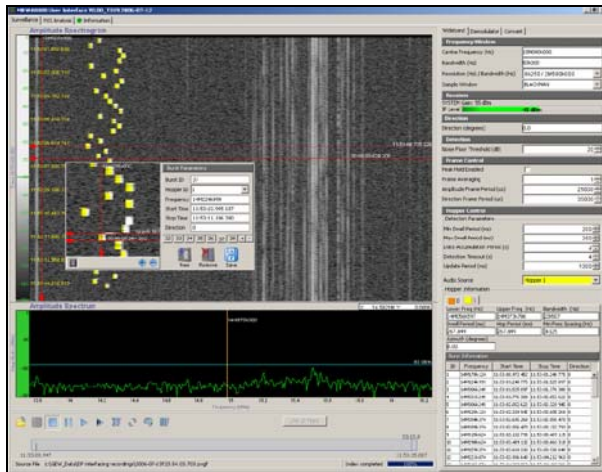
Surveillance | FXG Analysis | Information

Amplitude Spectrogram

Burst Parameters

Burst ID

Hopper Id

Frequency

Start Time

Stop Time

Direction

Prev

Remove

Save

Amplitude Spectrum

Wideband | Demodulator | Connect

Frequency Window

Center Frequency (Hz)

Bandwidth (Hz)

Resolution (Hz) / Bandwidth (Hz)

Sample Window

Receivers

IF Level

Direction

Direction (degrees)

Detection

Noise Floor Threshold (dB)

Frame Control

Peak Hold Enabled

Frame Averaging

Amplitude Frame Period (us)

Direction Frame Period (us)

Hopper Control

Detection Parameters

Min Dwell Period (ms)

Max Dwell Period (ms)

Audio Source

Hopper Information

Burst Information

Source File

Index completed